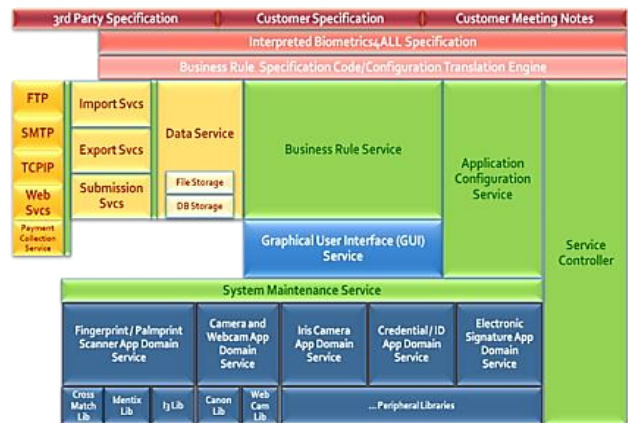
3rd Party Specification
Customer Specification
Customer Meeting Notes

Interpreted Biometrics4ALL Specification

Business Rule Specification Code/Configuration Translation Engine

FTP
SMTP
TCPIP
Web Svcs
Payment Collection Service

Import Svcs
Export Svcs
Submission Svcs

Data Service
File Storage
DB Storage

Business Rule Service

Application Configuration Service

Service Controller

Graphical User Interface (GUI) Service

System Maintenance Service

Fingerprint / Palmprint Scanner App Domain Service

Camera and Webcam App Domain Service

Iris Camera App Domain Service

Credential / ID App Domain Service

Electronic Signature App Domain Service

Cross Match Lib
Identix Lib
I3 Lib
Canon Lib
Web Cam Lib
... Peripheral Libraries